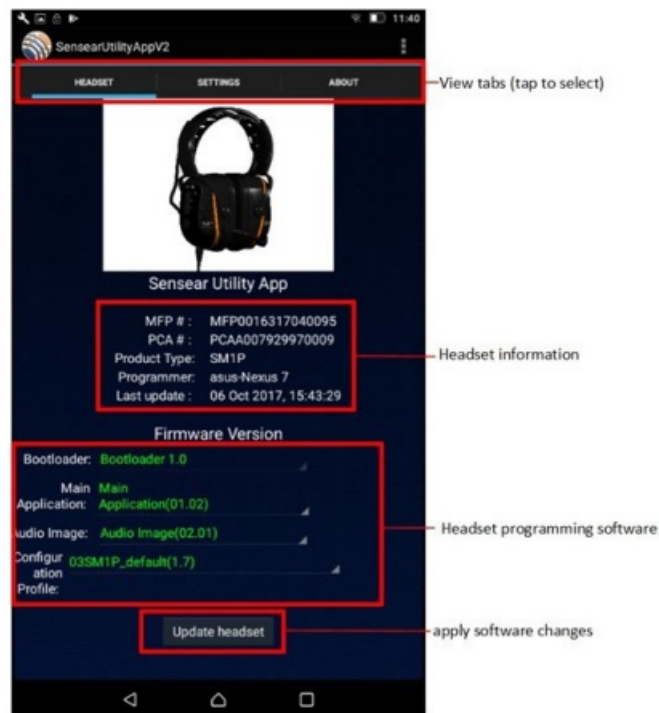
11:40

SensearUtilityAppV2

HEADSET
SETTINGS
ABOUT

View tabs (tap to select)

Sensear Utility App

MFP # : MFP0016317040095
PCA # : PCAA007929970009
Product Type: SM1P
Programmer: asus-Nexus 7
Last update : 06 Oct 2017, 15:43:29

Headset information

Firmware Version

Bootloader: Bootloader 1.0
Main Application: Main Application(01.02)
Audio Image: Audio Image(02.01)
Configuration Profile: 03SM1P_default(1.7)

Headset programming software

Update headset

apply software changes